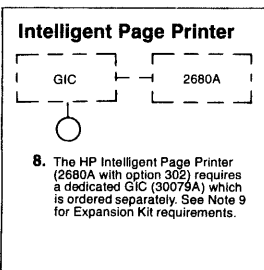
Intelligent Page Printer

GIC

2680A

8. The HP Intelligent Page Printer (2680A with option 302) requires a dedicated GIC (30079A) which is ordered separately. See Note 9 for Expansion Kit requirements.